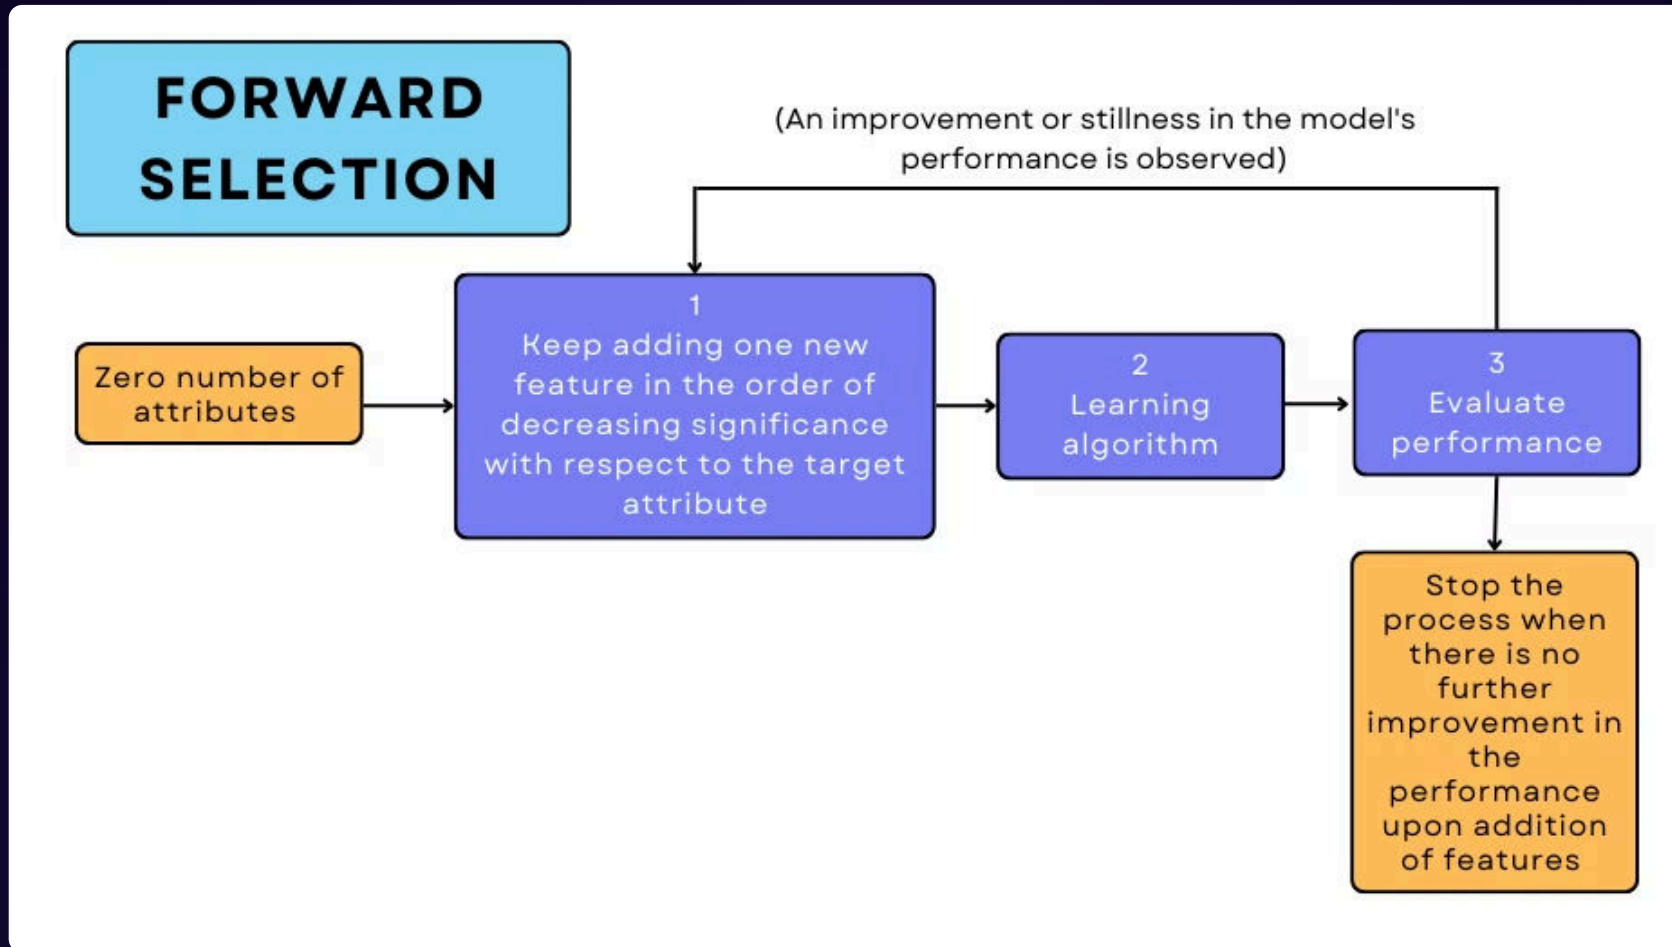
FORWARD SELECTION

(An improvement or stillness in the model's performance is observed)

Zero number of attributes

1
Keep adding one new feature in the order of decreasing significance with respect to the target attribute

2
Learning algorithm

3
Evaluate performance

Stop the process when there is no further improvement in the performance upon addition of features